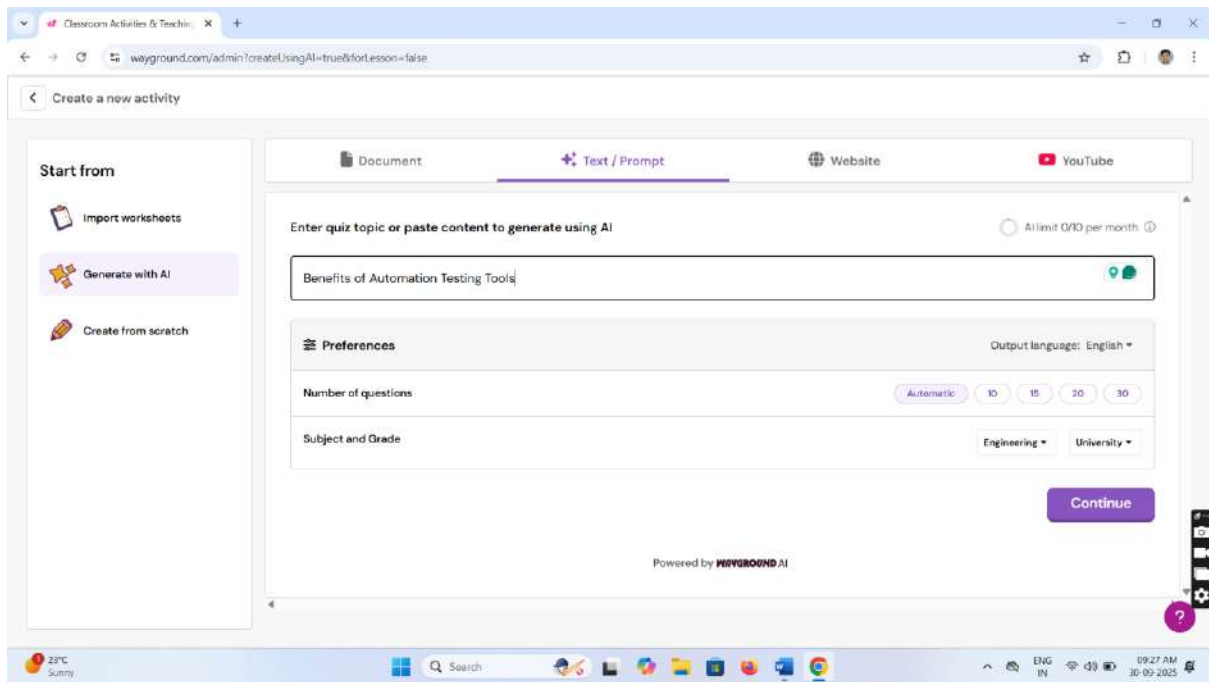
Classroom Activities & Teaching

wayground.com/admin?createUsingAI=true&forLesson=false

Create a new activity

Start from

Import worksheets

Generate with AI

Create from scratch

Document

Text / Prompt

Website

YouTube

Enter quiz topic or paste content to generate using AI

AI limit 0/10 per month

Benefits of Automation Testing Tools

Preferences

Output language: English

Number of questions

Automatic 10 15 20 30

Subject and Grade

Engineering University

Continue

Powered by WAYGROUND AI

23°C
Sunny

Search

ENG
IN

09:27 AM
30-09-2025